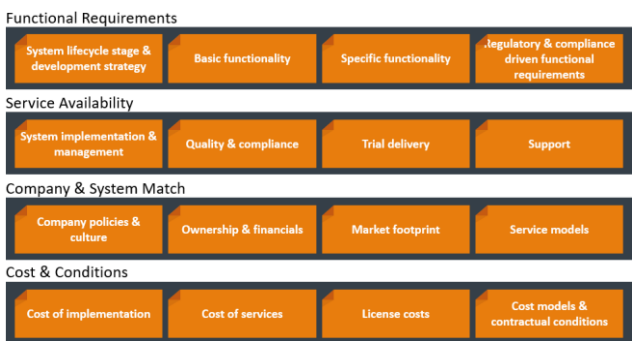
Functional Requirements

System lifecycle stage & development strategy

Basic functionality

Specific functionality

.legulatory & compliance driven functional requirements

Service Availability

System implementation & management

Quality & compliance

Trial delivery

Support

Company & System Match

Company policies & culture

Ownership & financials

Market footprint

Service models

Cost & Conditions

Cost of implementation

Cost of services

License costs

Cost models & contractual conditions